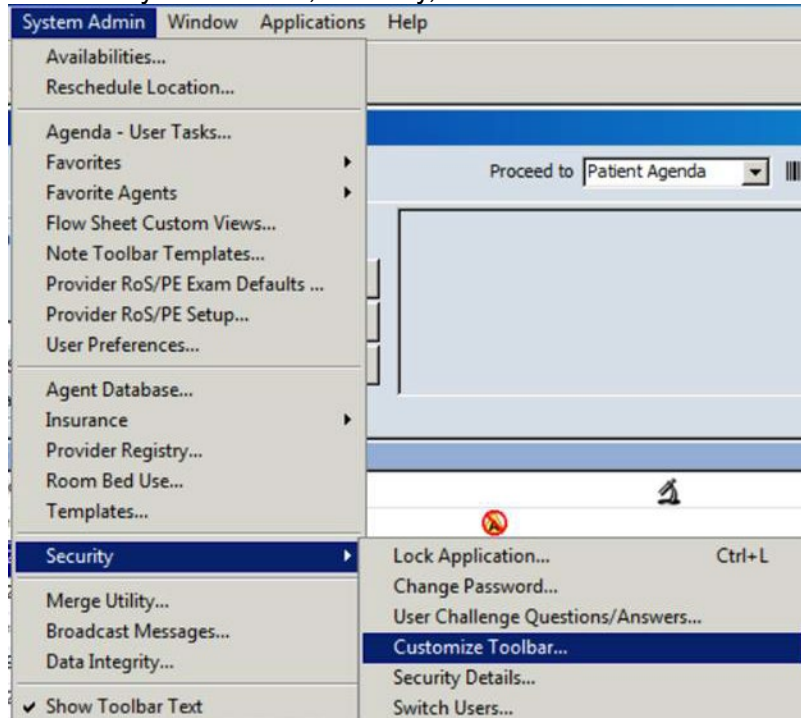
System Admin Window Applications Help

Availabilities...
Reschedule Location...

Agenda - User Tasks...
Favorites
Favorite Agents
Flow Sheet Custom Views...
Note Toolbar Templates...
Provider RoS/PE Exam Defaults ...
Provider RoS/PE Setup...
User Preferences...

Agent Database...
Insurance
Provider Registry...
Room Bed Use...
Templates...

Security

Merge Utility...
Broadcast Messages...
Data Integrity...

✔ Show Toolbar Text

Proceed to Patient Agenda

Lock Application... Ctrl+L
Change Password...
User Challenge Questions/Answers...
Customize Toolbar...
Security Details...
Switch Users...